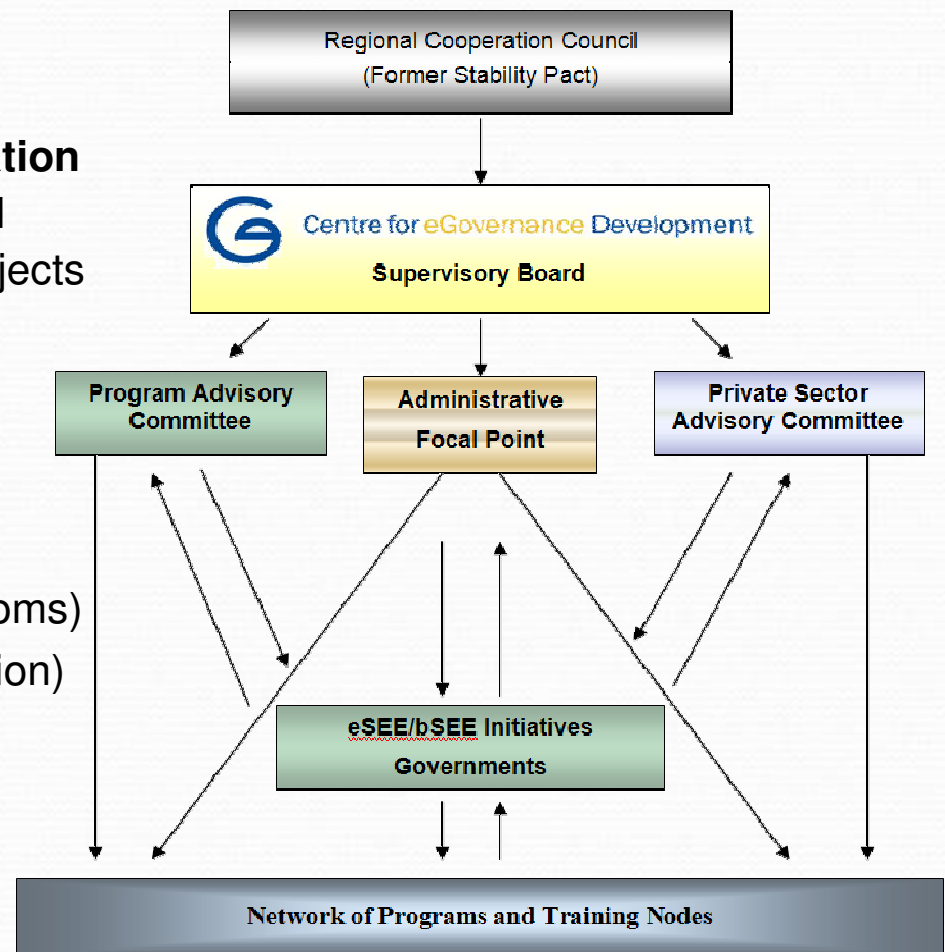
tion
l
jects

oms)
ion)

Regional Cooperation Council
(Former Stability Pact)

Centre for eGovernance Development
Supervisory Board

Program Advisory Committee

Administrative Focal Point

Private Sector Advisory Committee

eSEE/bSEE Initiatives
Governments

Network of Programs and Training Nodes